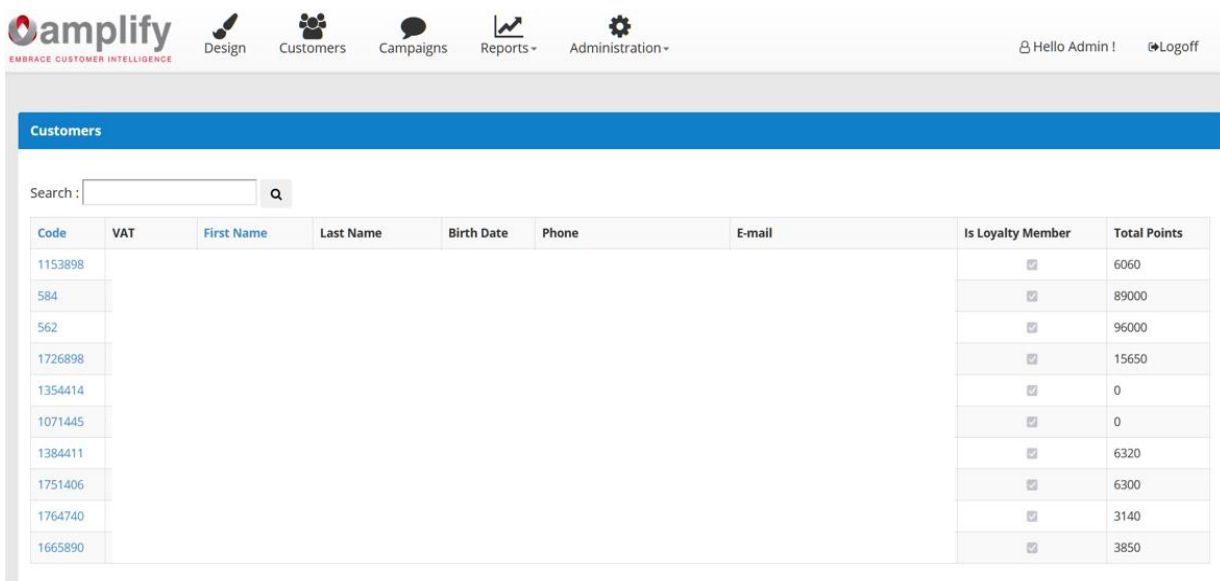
amplify
EMBRACE CUSTOMER INTELLIGENCE

Design Customers Campaigns Reports Administration

Hello Admin ! Logoff

Customers

Search :

| Code | VAT | First Name | Last Name | Birth Date | Phone | E-mail | Is Loyalty Member | Total Points |
|---|---|---|---|---|---|---|---|---|
| 1153898 | | | | | | | ☑ | 6060 |
| 584 | | | | | | | ☑ | 89000 |
| 562 | | | | | | | ☑ | 96000 |
| 1726898 | | | | | | | ☑ | 15650 |
| 1354414 | | | | | | | ☑ | 0 |
| 1071445 | | | | | | | ☑ | 0 |
| 1384411 | | | | | | | ☑ | 6320 |
| 1751406 | | | | | | | ☑ | 6300 |
| 1764740 | | | | | | | ☑ | 3140 |
| 1665890 | | | | | | | ☑ | 3850 |